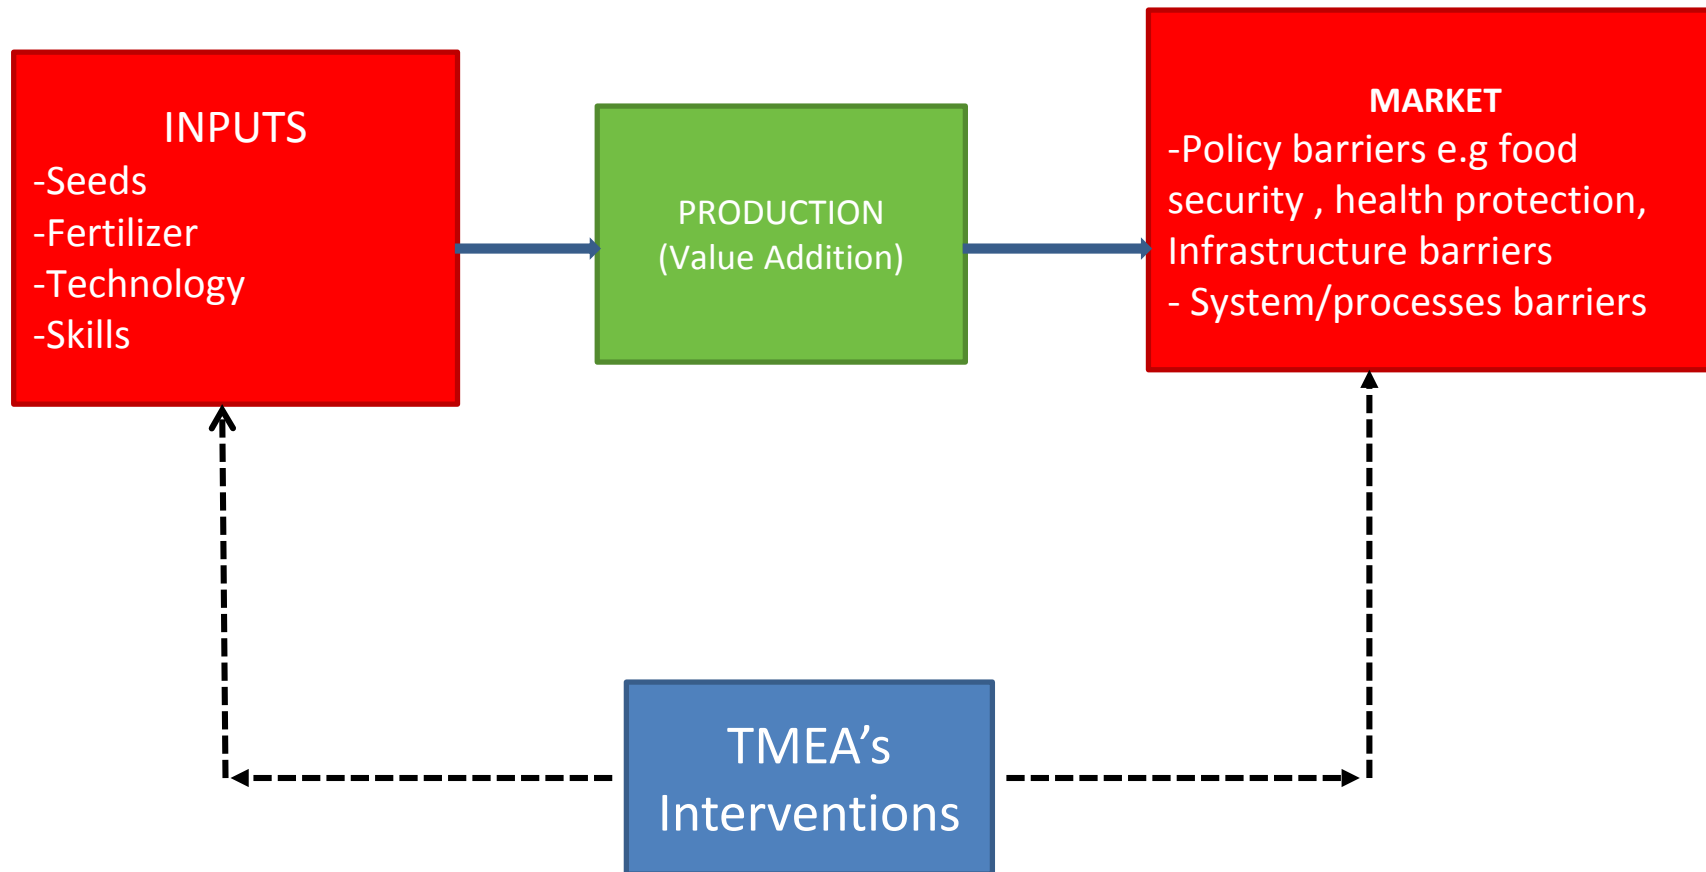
INPUTS
-Seeds
-Fertilizer
-Technology
-Skills

PRODUCTION
(Value Addition)

MARKET
-Policy barriers e.g food security , health protection, Infrastructure barriers
- System/processes barriers

TMEA's Interventions